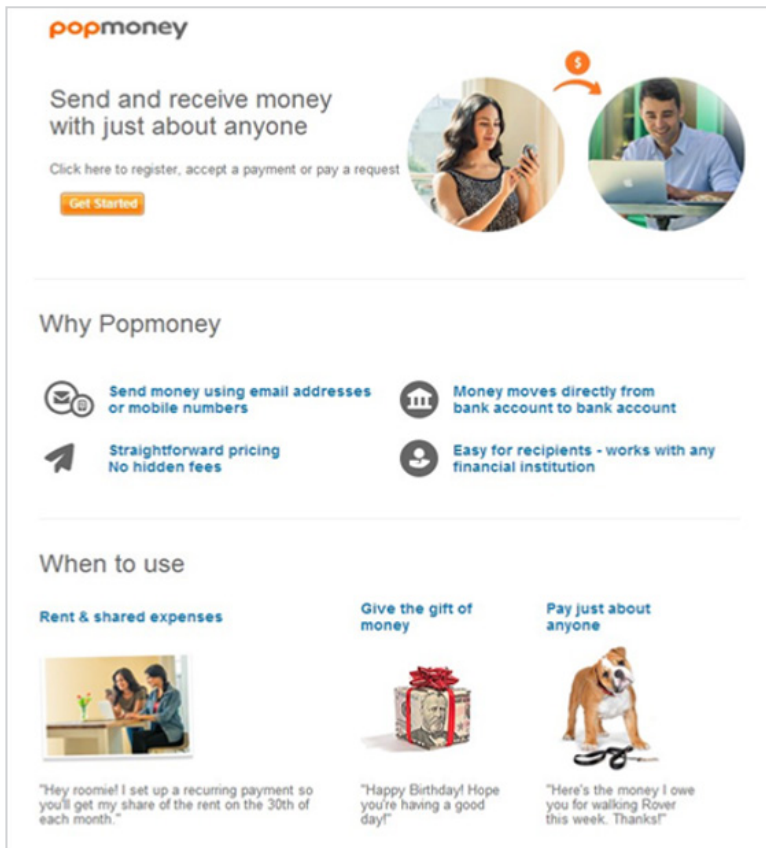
popmoney

Send and receive money with just about anyone

Click here to register, accept a payment or pay a request

Get Started

$

Why Popmoney

Send money using email addresses or mobile numbers

Money moves directly from bank account to bank account

Straightforward pricing
No hidden fees

Easy for recipients - works with any financial institution

When to use

Rent & shared expenses

Give the gift of money

Pay just about anyone

"Hey roomie! I set up a recurring payment so you'll get my share of the rent on the 30th of each month."

"Happy Birthday! Hope you're having a good day!"

"Here's the money I owe you for walking Rover this week. Thanks!"